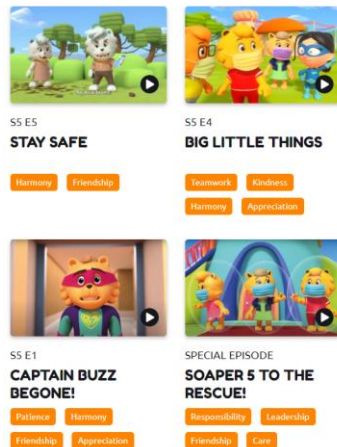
S5 E5
STAY SAFE

Harmony Friendship

S5 E4
BIG LITTLE THINGS

Teamwork Kindness
Harmony Appreciation

S5 E1
CAPTAIN BUZZ BEGONE!

Patience Harmony
Friendship Appreciation

SPECIAL EPISODE
SOAPER 5 TO THE RESCUE!

Responsibility Leadership
Friendship Care